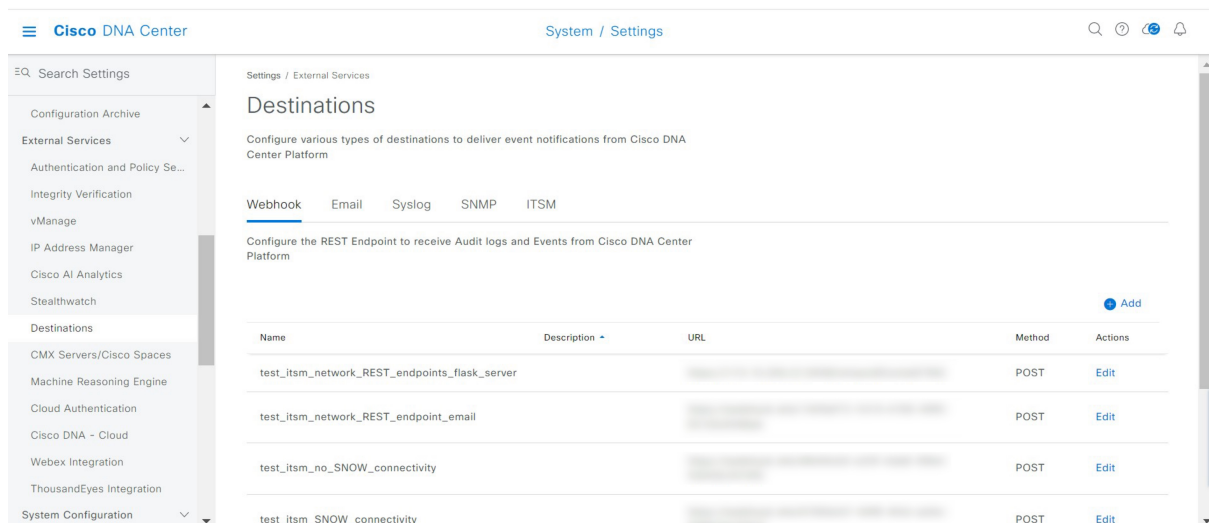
Cisco DNA Center

System / Settings

Search Settings

Configuration Archive
External Services
Authentication and Policy Se...
Integrity Verification
vManage
IP Address Manager
Cisco AI Analytics
Stealthwatch
Destinations
CMX Servers/Cisco Spaces
Machine Reasoning Engine
Cloud Authentication
Cisco DNA - Cloud
Webex Integration
ThousandEyes Integration
System Configuration

Settings / External Services

Destinations

Configure various types of destinations to deliver event notifications from Cisco DNA Center Platform

Webhook Email Syslog SNMP ITSM

Configure the REST Endpoint to receive Audit logs and Events from Cisco DNA Center Platform

Add

| Name | Description | URL | Method | Actions |
|---|---|---|---|---|
| test_itsm_network_REST_endpoints_flask_server | | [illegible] | POST | Edit |
| test_itsm_network_REST_endpoint_email | | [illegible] | POST | Edit |
| test_itsm_no_SNOW_connectivity | | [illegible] | POST | Edit |
| test_itsm_SNOW_connectivity | | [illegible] | POST | Edit |